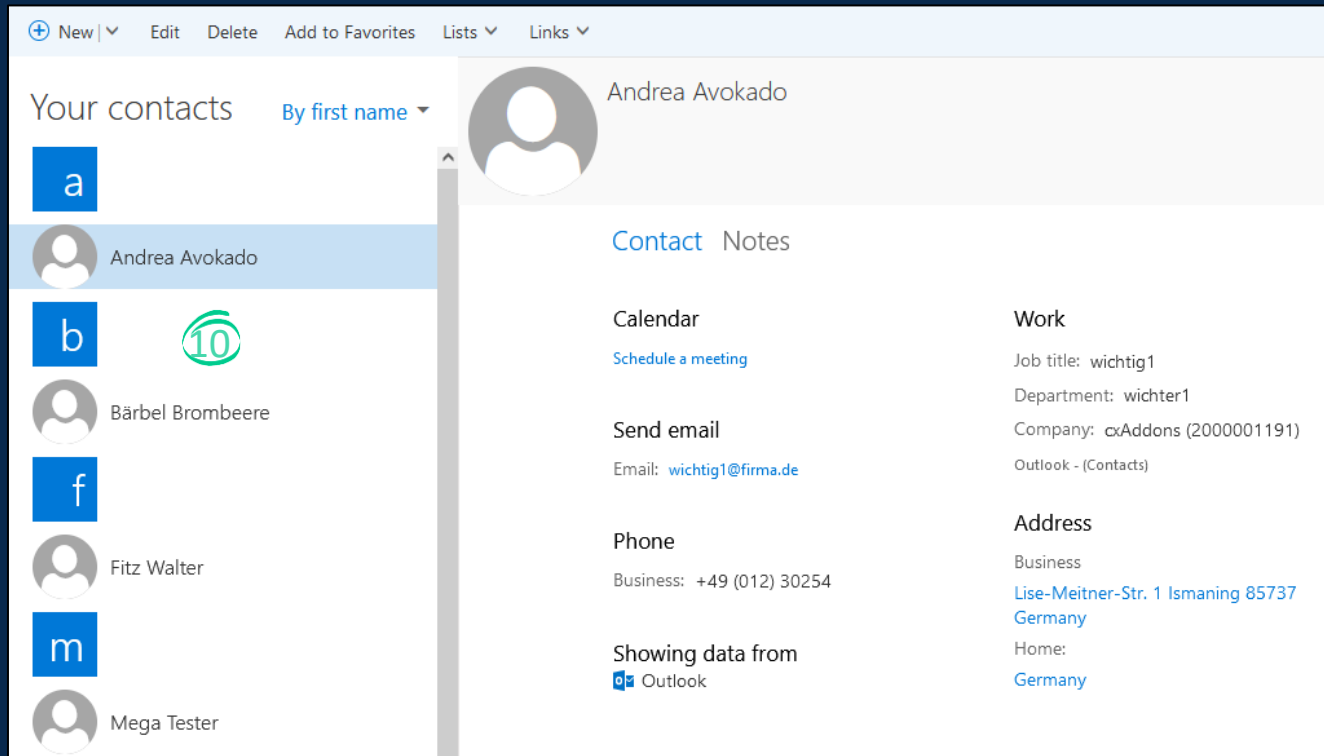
New | Edit Delete Add to Favorites Lists Links

Your contacts By first name

a

Andrea Avokado

b

10

Bärbel Brombeere

f

Fitz Walter

m

Mega Tester

Andrea Avokado

Contact Notes

Calendar

Schedule a meeting

Send email

Email: wichtig1@firma.de

Phone

Business: +49 (012) 30254

Showing data from

Outlook

Work

Job title: wichtig1

Department: wichter1

Company: cxAddons (2000001191)

Outlook - (Contacts)

Address

Business

Lise-Meitner-Str. 1 Ismaning 85737 Germany

Home:

Germany